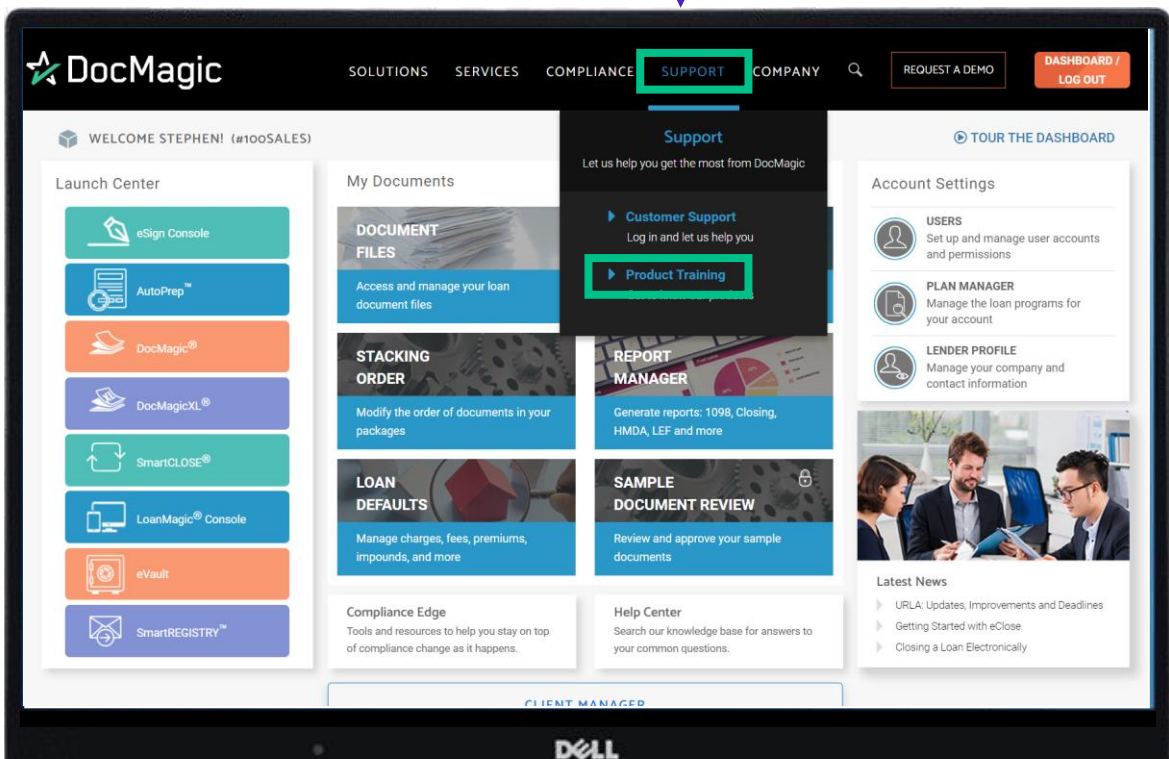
DocMagic

SOLUTIONS SERVICES COMPLIANCE SUPPORT COMPANY

REQUEST A DEMO

DASHBOARD / LOG OUT

WELCOME STEPHEN! (#100SALES)

TOUR THE DASHBOARD

Support
Let us help you get the most from DocMagic

Customer Support
Log in and let us help you

Product Training
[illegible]

Launch Center

eSign Console
AutoPrep™
DocMagic®
DocMagicXL®
SmartCLOSE®
LoanMagic® Console
eVault
SmartREGISTRY™

My Documents

DOCUMENT FILES
Access and manage your loan document files

STACKING ORDER
Modify the order of documents in your packages

REPORT MANAGER
Generate reports: 1098, Closing, HMDA, LEF and more

LOAN DEFAULTS
Manage charges, fees, premiums, impounds, and more

SAMPLE DOCUMENT REVIEW
Review and approve your sample documents

Compliance Edge
Tools and resources to help you stay on top of compliance change as it happens.

Help Center
Search our knowledge base for answers to your common questions.

CLIENT MANAGER

Account Settings

USERS
Set up and manage user accounts and permissions

PLAN MANAGER
Manage the loan programs for your account

LENDER PROFILE
Manage your company and contact information

Latest News
URLA: Updates, Improvements and Deadlines
Getting Started with eClose
Closing a Loan Electronically

DELL